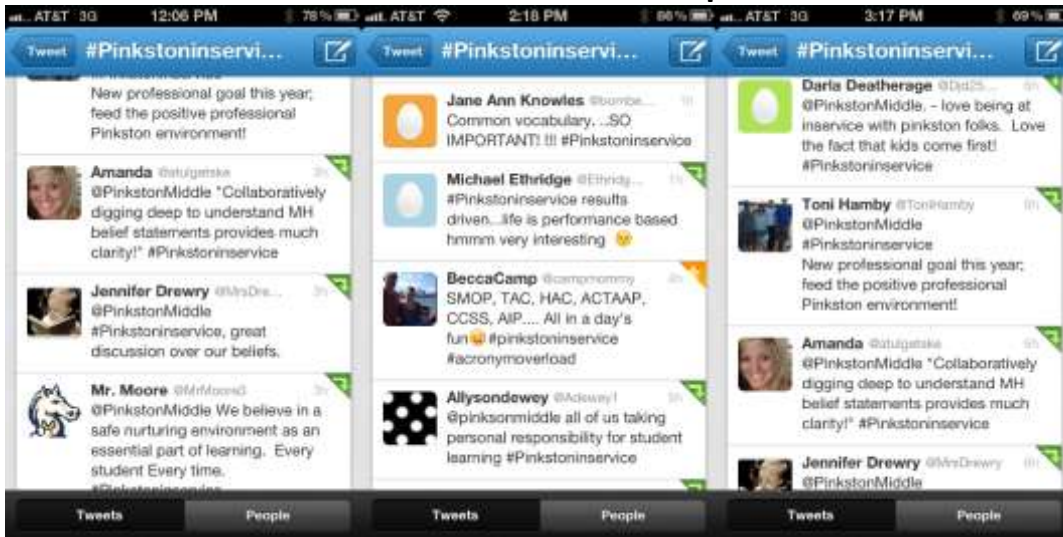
AT&T 3G 12:06 PM 78%

Tweet #Pinkstoninservi...

New professional goal this year; feed the positive professional Pinkston environment!

Amanda @stulgatske 3h
@PinkstonMiddle "Collaboratively digging deep to understand MH belief statements provides much clarity!" #Pinkstoninservice

Jennifer Drewry @MrsDre... 3h
@PinkstonMiddle #Pinkstoninservice, great discussion over our beliefs.

Mr. Moore @MrMoore3 3h
@PinkstonMiddle We believe in a safe nurturing environment as an essential part of learning. Every student Every time.
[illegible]

Tweets People

AT&T 2:18 PM 86%

Tweet #Pinkstoninservi...

Jane Ann Knowles @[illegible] 5h
Common vocabulary. ..SO IMPORTANT! !!! #Pinkstoninservice

Michael Ethridge @Ethridg... 1h
#Pinkstoninservice results driven...life is performance based hmmm very interesting

BeccaCamp @campmommy
SMOP, TAC, HAC, ACTAAP, CCSS, AIP.... All in a day's fun #pinkstoninservice #acronymoverload

Allysondewey @Adewey1 5h
@pinksonmiddle all of us taking personal responsibility for student learning #Pinkstoninservice

Tweets People

AT&T 3G 3:17 PM 69%

Tweet #Pinkstoninservi...

Darla Deatherage @Dd25...
@PinkstonMiddle. - love being at inservice with pinkston folks. Love the fact that kids come first! #Pinkstoninservice

Toni Hamby @ToniHamby 5h
@PinkstonMiddle #Pinkstoninservice
New professional goal this year; feed the positive professional Pinkston environment!

Amanda @stulgatske 5h
@PinkstonMiddle "Collaboratively digging deep to understand MH belief statements provides much clarity!" #Pinkstoninservice

Jennifer Drewry @MrsDrewry 6h
@PinkstonMiddle

Tweets People